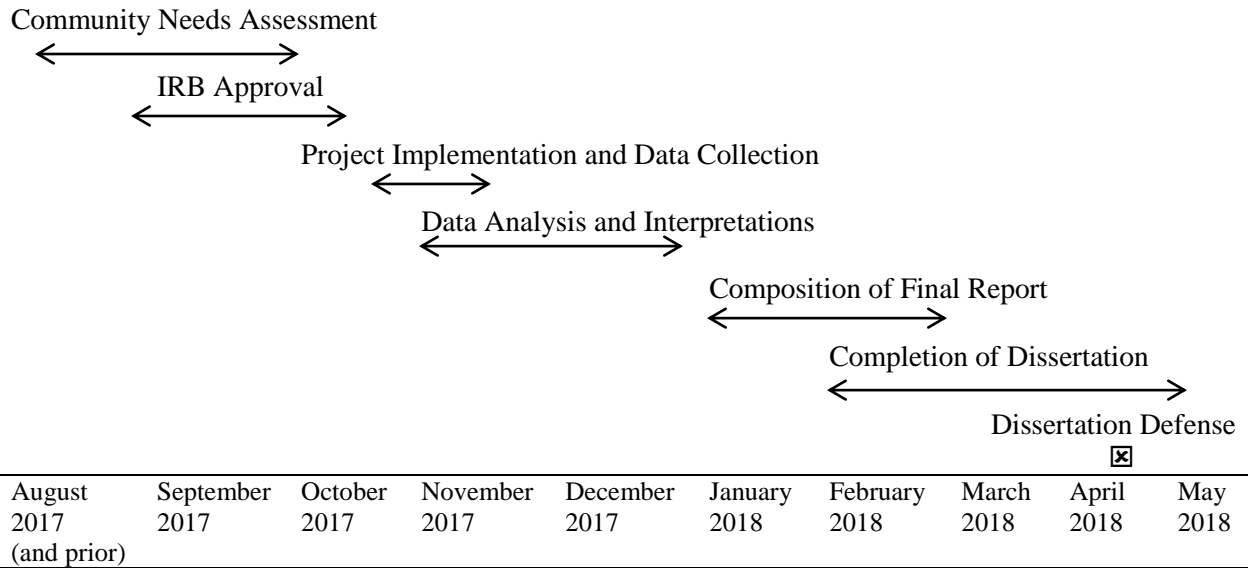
Community Needs Assessment

IRB Approval

Project Implementation and Data Collection

Data Analysis and Interpretations

Composition of Final Report

Completion of Dissertation

Dissertation Defense

| August 2017 (and prior) | September 2017 | October 2017 | November 2017 | December 2017 | January 2018 | February 2018 | March 2018 | April 2018 | May 2018 |
|---|---|---|---|---|---|---|---|---|---|